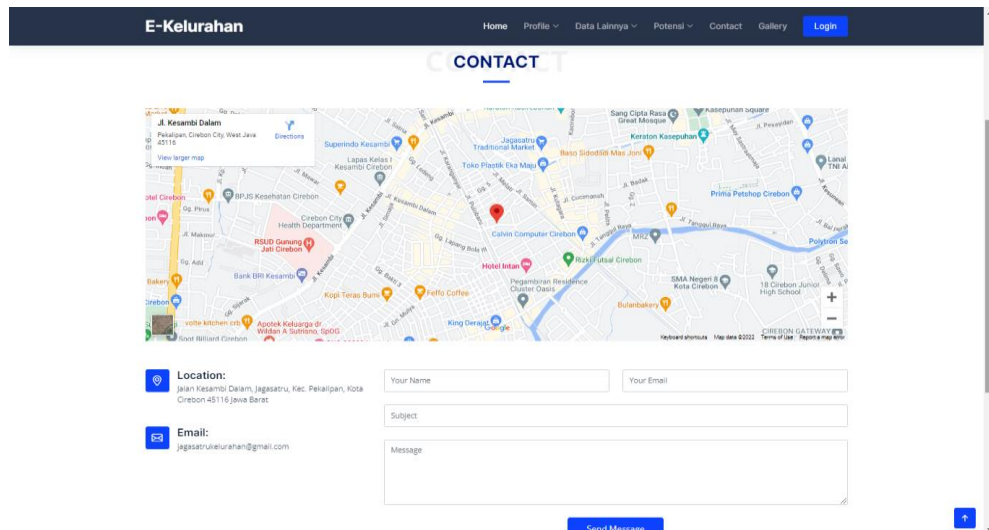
E-Kelurahan

Home Profile Data Lainnya Potensi Contact Gallery Login

CONTACT

Jl. Kesambi Dalam
Pekalipan, Cirebon City, West Java 45116
Directions
View larger map

Superindo Kesambi
Jagasatru Traditional Market
Sang Cipta Rasa Great Mosque
Kasepuhan Square
Keraton Kasepuhan
Lapas Kelas I Kesambi Cirebon
Toko Plastik Eka Maju
Baso Sidodadi Mas Joni
BPJS Kesehatan Cirebon
Prima Petshop Cirebon
Cirebon City Health Department
RSUD Gunung Jati Cirebon
Calvin Computer Cirebon
Polytron
Bank BRI Kesambi
Hotel Intan
Rizki Futsal Cirebon
Pegambiran Residence Cluster Oasis
SMA Negeri 8 Kota Cirebon
18 Cirebon Junior High School
Kopi Teras Bumi
Feffo Coffee
Bulanbakery
Apotek Keluarga dr Wildan A Sutrisno, SpOG
volte kitchen crb
King Derajat
Google
Keyboard shortcuts Map data ©2022 Terms of Use Report a map error
CIREBON GATEWAY

Location:
Jalan Kesambi Dalam, Jagasatru, Kec. Pekalipan, Kota Cirebon 45116 Jawa Barat

Email:
jagasatrukelurahan@gmail.com

Your Name
Your Email
Subject
Message

Send Message